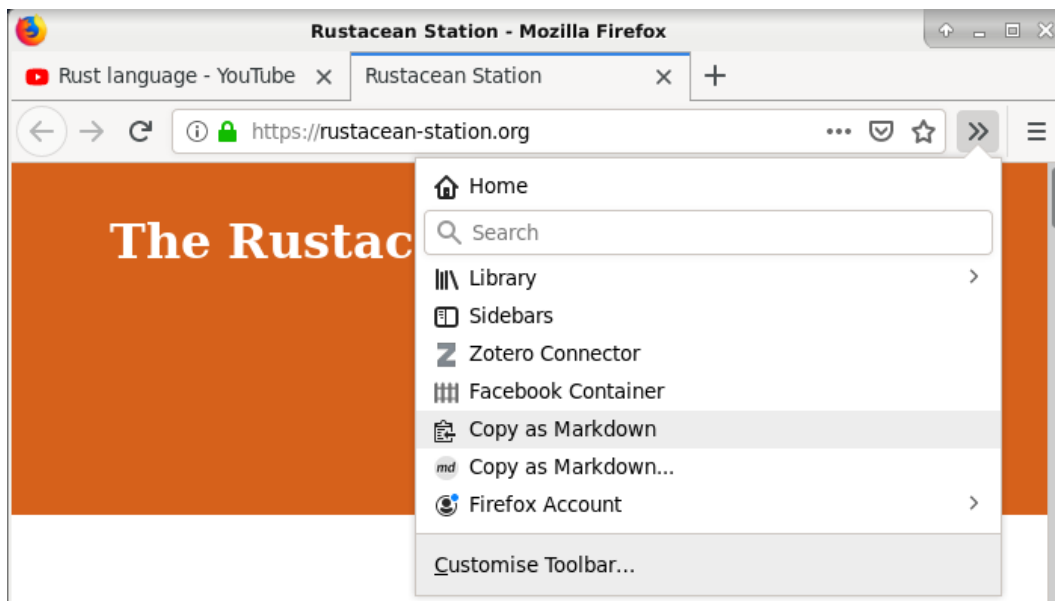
Rustacean Station - Mozilla Firefox

Rust language - YouTube

Rustacean Station

+

https://rustacean-station.org

The Rustac

Home

Search

Library

Sidebars

Zotero Connector

Facebook Container

Copy as Markdown

md Copy as Markdown...

Firefox Account

Customise Toolbar...